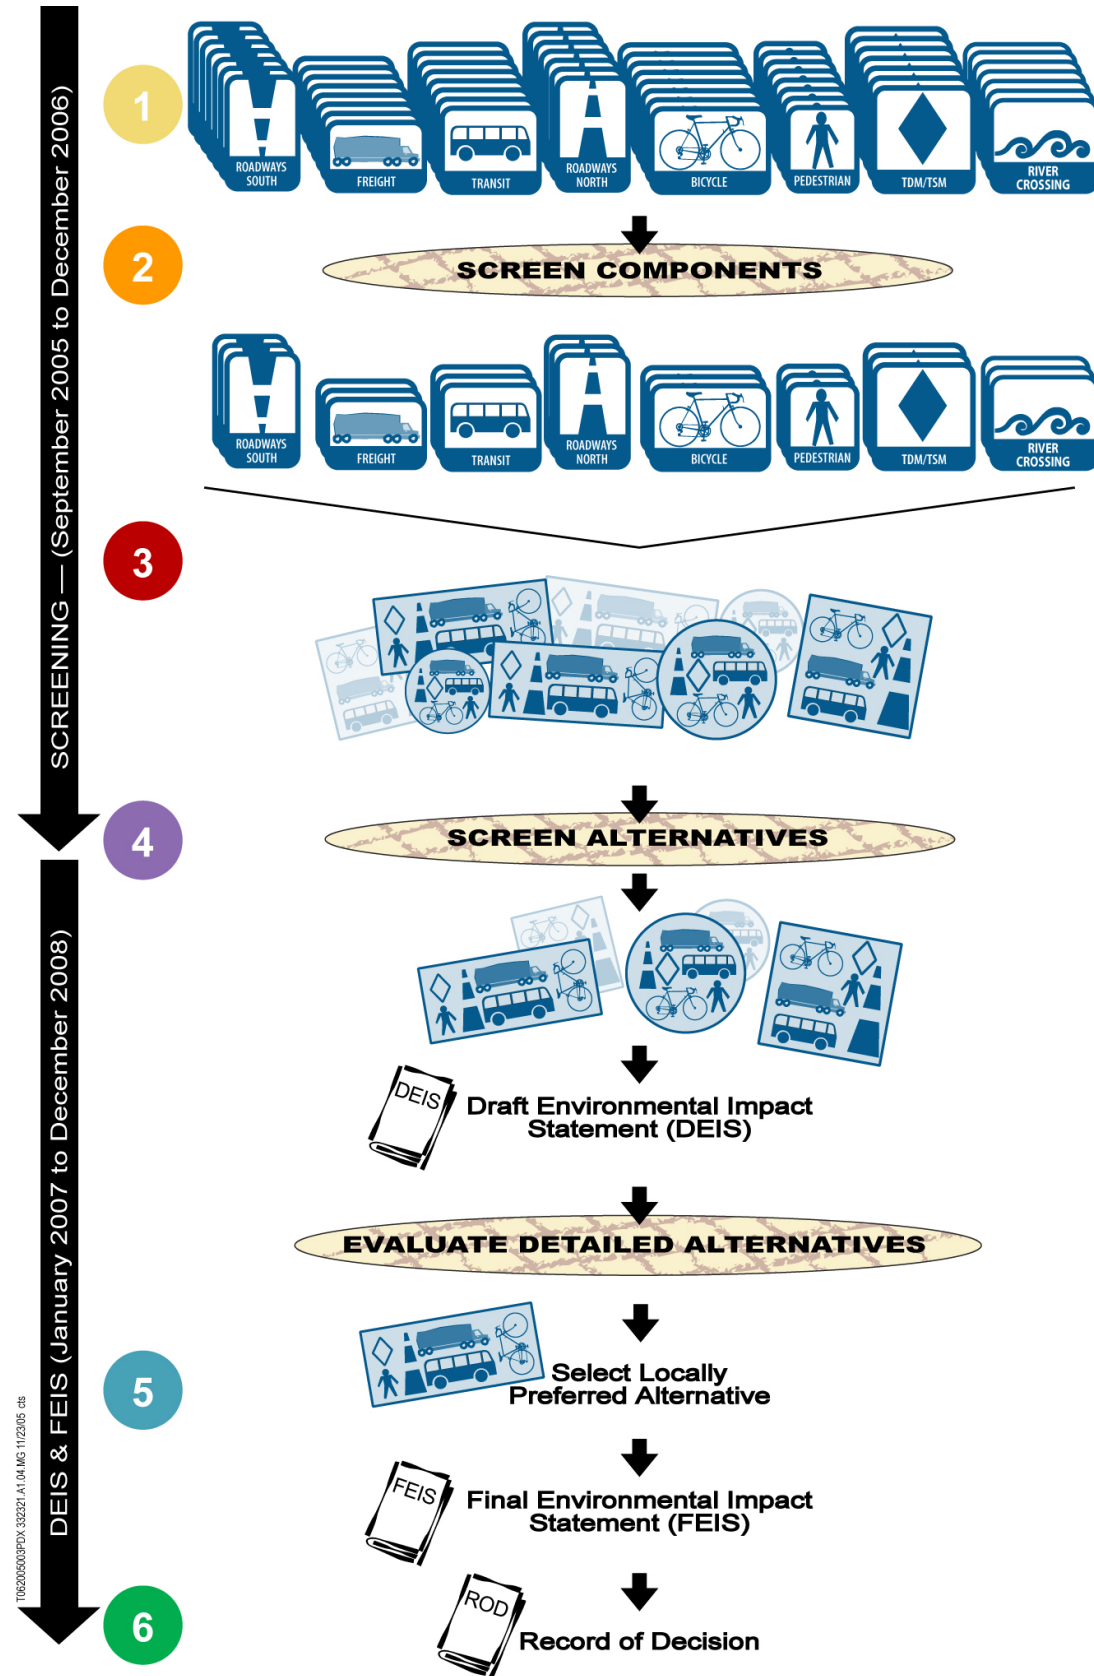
SCREENING — (September 2005 to December 2006)

1

ROADWAYS SOUTH
FREIGHT
TRANSIT
ROADWAYS NORTH
BICYCLE
PEDESTRIAN
TDM/TSM
RIVER CROSSING

2

SCREEN COMPONENTS

ROADWAYS SOUTH
FREIGHT
TRANSIT
ROADWAYS NORTH
BICYCLE
PEDESTRIAN
TDM/TSM
RIVER CROSSING

3

4

SCREEN ALTERNATIVES

DEIS & FEIS (January 2007 to December 2008)

DEIS
Draft Environmental Impact Statement (DEIS)

EVALUATE DETAILED ALTERNATIVES

5

Select Locally Preferred Alternative

FEIS
Final Environmental Impact Statement (FEIS)

6

ROD
Record of Decision

T062005003PDX 332321.A1.04.MG 11/23/05 cts